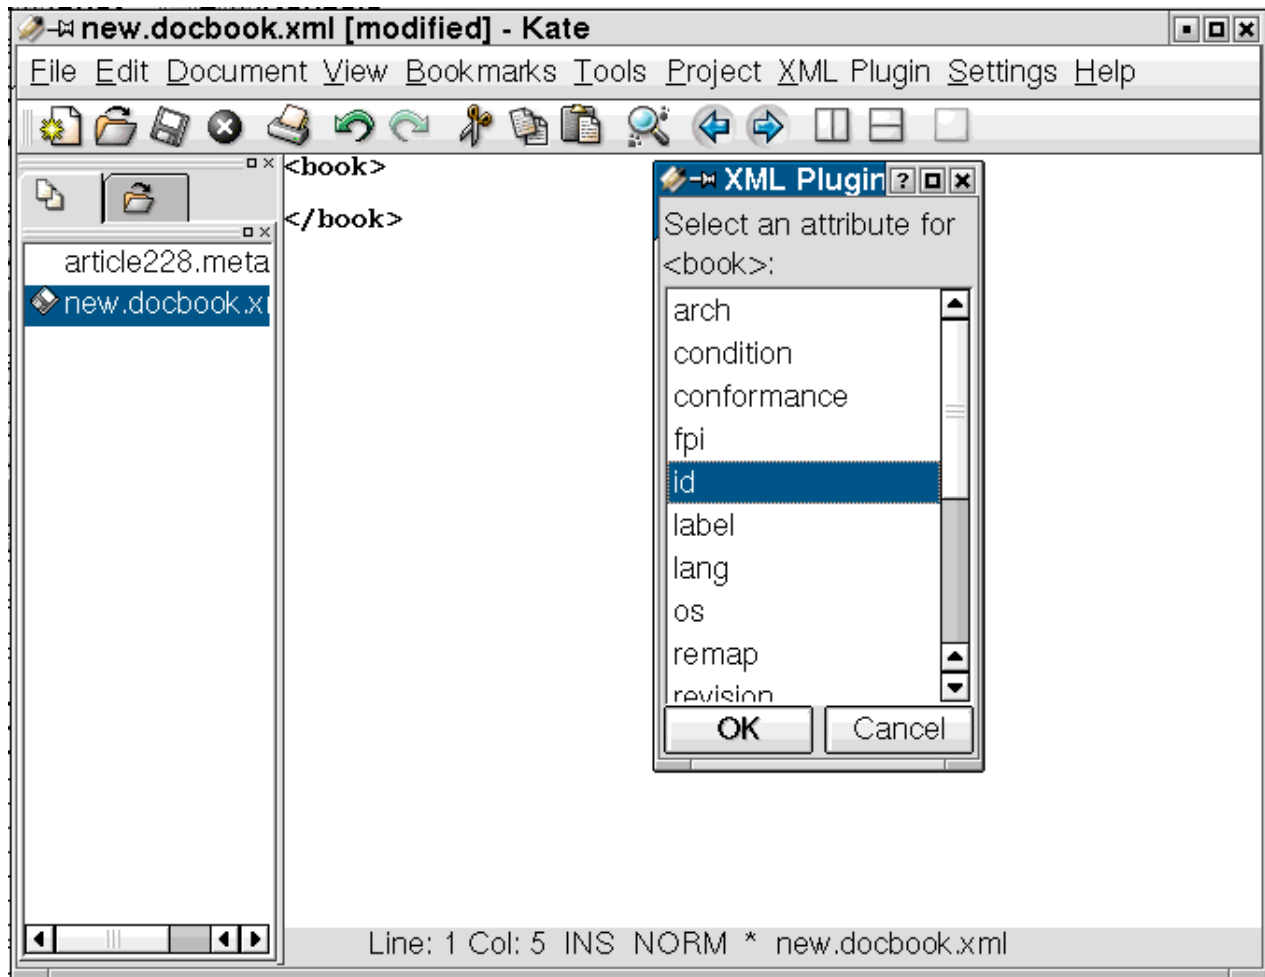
new.docbook.xml [modified] - Kate

File Edit Document View Bookmarks Tools Project XML Plugin Settings Help

<book>

</book>

article228.meta
new.docbook.x

XML Plugin
Select an attribute for <book>:
arch
condition
conformance
fpi
id
label
lang
os
remap
revision
OK
Cancel

Line: 1 Col: 5 INS NORM * new.docbook.xml